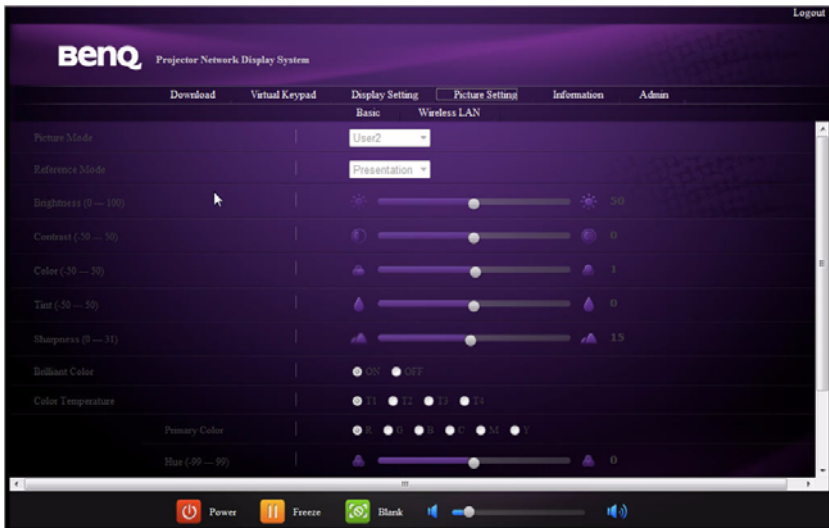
Logout

BenQ Projector Network Display System

Download Virtual Keypad Display Setting Picture Setting Information Admin

Basic Wireless LAN

Picture Mode User2

Reference Mode Presentation

Brightness (0 — 100) 50

Contrast (-50 — 50) 0

Color (-50 — 50) 1

Tint (-50 — 50) 0

Sharpness (0 — 31) 15

Brilliant Color ON OFF

Color Temperature T1 T2 T3 T4

Primary Color R G B C M Y

Hue (-99 — 99) 0

Power Freeze Blank